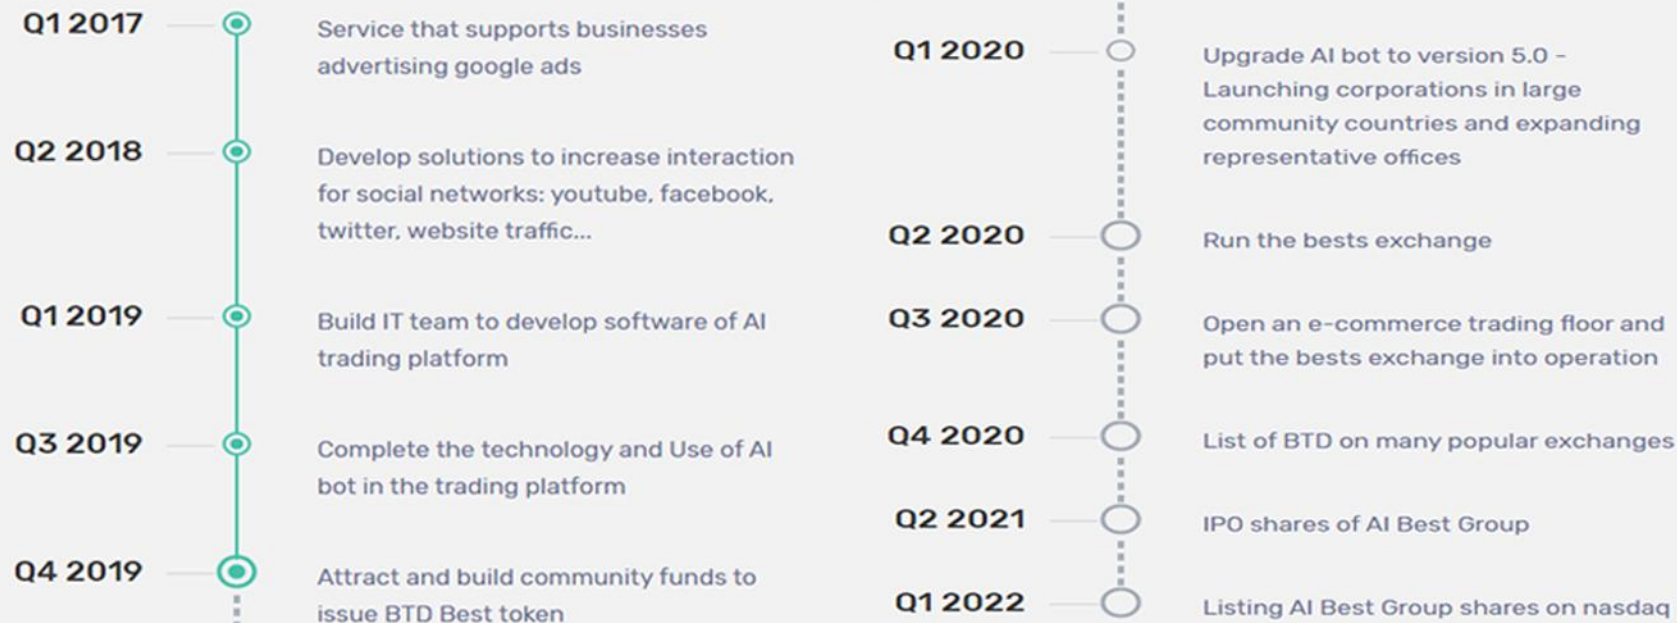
Q1 2017 Service that supports businesses advertising google ads

Q2 2018 Develop solutions to increase interaction for social networks: youtube, facebook, twitter, website traffic...

Q1 2019 Build IT team to develop software of AI trading platform

Q3 2019 Complete the technology and Use of AI bot in the trading platform

Q4 2019 Attract and build community funds to issue BTD Best token

Q1 2020 Upgrade AI bot to version 5.0 - Launching corporations in large community countries and expanding representative offices

Q2 2020 Run the bests exchange

Q3 2020 Open an e-commerce trading floor and put the bests exchange into operation

Q4 2020 List of BTD on many popular exchanges

Q2 2021 IPO shares of AI Best Group

Q1 2022 Listing AI Best Group shares on nasdaq